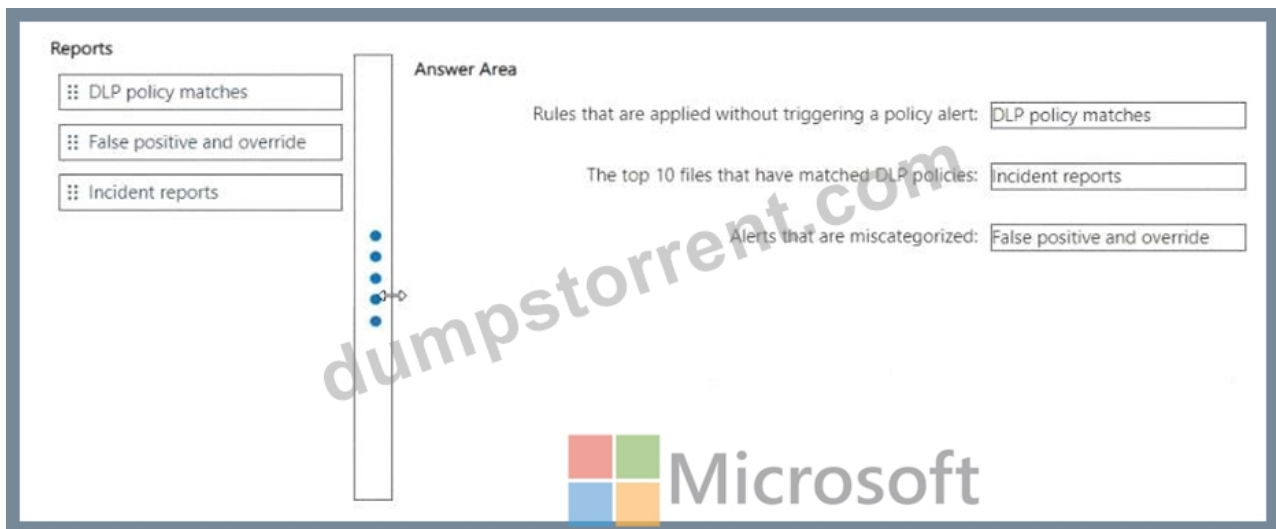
Reports

DLP policy matches

False positive and override

Incident reports

Answer Area

Rules that are applied without triggering a policy alert: DLP policy matches

The top 10 files that have matched DLP policies: Incident reports

Alerts that are miscategorized: False positive and override

dumpstorrent.com

Microsoft